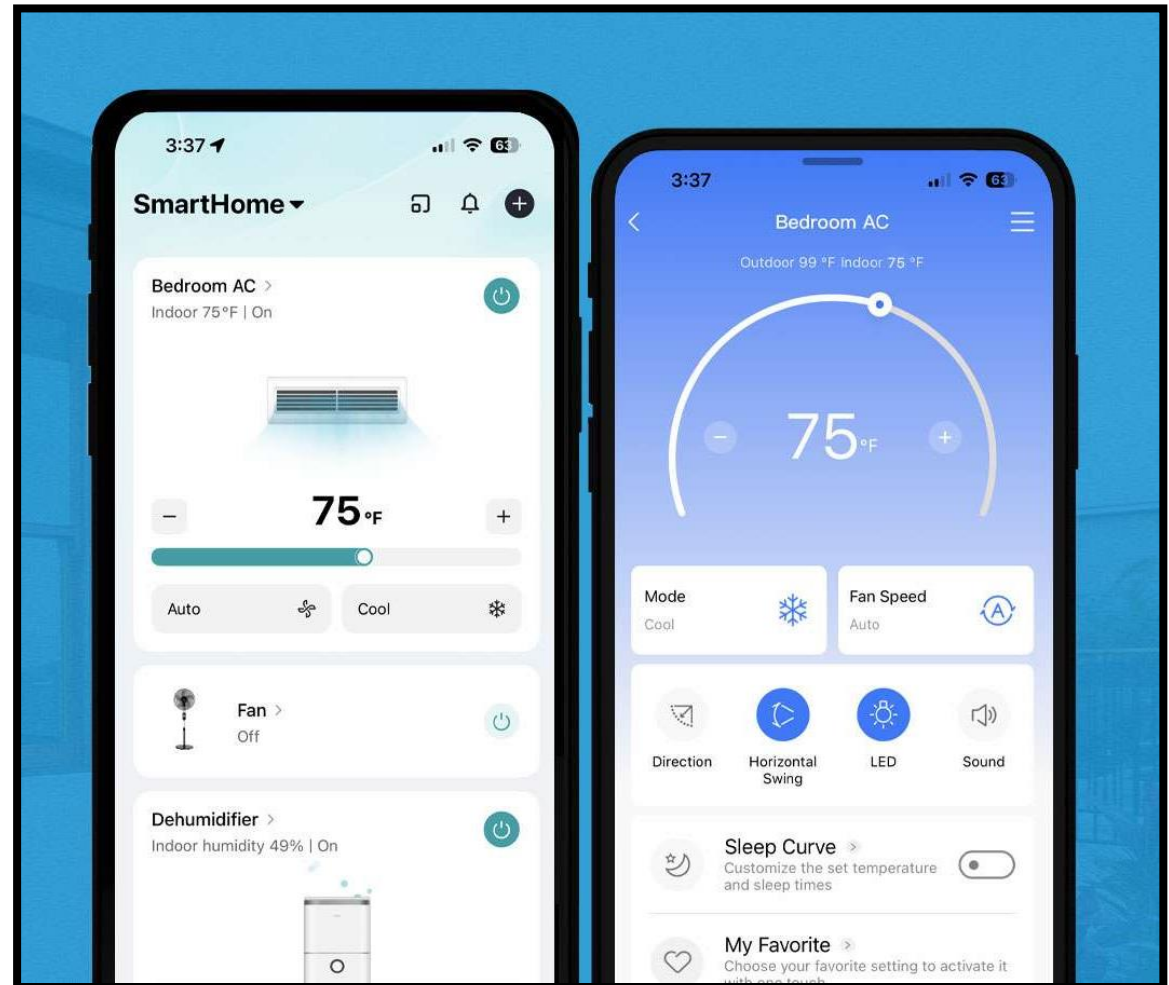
3:37

63

SmartHome

Bedroom AC >
Indoor 75°F | On

−
75°F
+

Auto
Cool

Fan >
Off

Dehumidifier >
Indoor humidity 49% | On

3:37

63

Bedroom AC

Outdoor 99 °F Indoor 75 °F

−
75°F
+

Mode
Cool

Fan Speed
Auto

Direction
Horizontal Swing
LED
Sound

Sleep Curve >
Customize the set temperature and sleep times

My Favorite >
Choose your favorite setting to activate it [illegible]